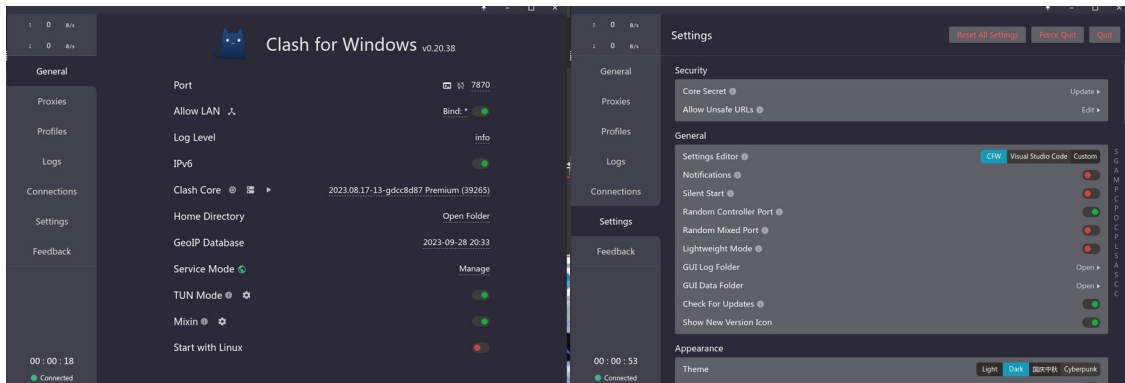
↑ 0 B/s
↓ 0 B/s

General
Proxies
Profiles
Logs
Connections
Settings
Feedback

00 : 00 : 18
Connected

Clash for Windows v0.20.38

Port 7870
Allow LAN Bind: *
Log Level info
IPv6
Clash Core 2023.08.17-13-gdcc8d87 Premium (39265)
Home Directory Open Folder
GeoIP Database 2023-09-28 20:33
Service Mode Manage
TUN Mode
Mixin
Start with Linux

↑ 0 B/s
↓ 0 B/s

General
Proxies
Profiles
Logs
Connections
Settings
Feedback

00 : 00 : 53
Connected

Settings
Reset All Settings Force Quit Quit

Security
Core Secret Update ▸
Allow Unsafe URLs Edit ▸

General
Settings Editor CFW Visual Studio Code Custom
Notifications
Silent Start
Random Controller Port
Random Mixed Port
Lightweight Mode
GUI Log Folder Open ▸
GUI Data Folder Open ▸
Check For Updates
Show New Version Icon

Appearance
Theme Light Dark 国庆中秋 Cyberpunk

S G A M P C P O C P L S A S C C